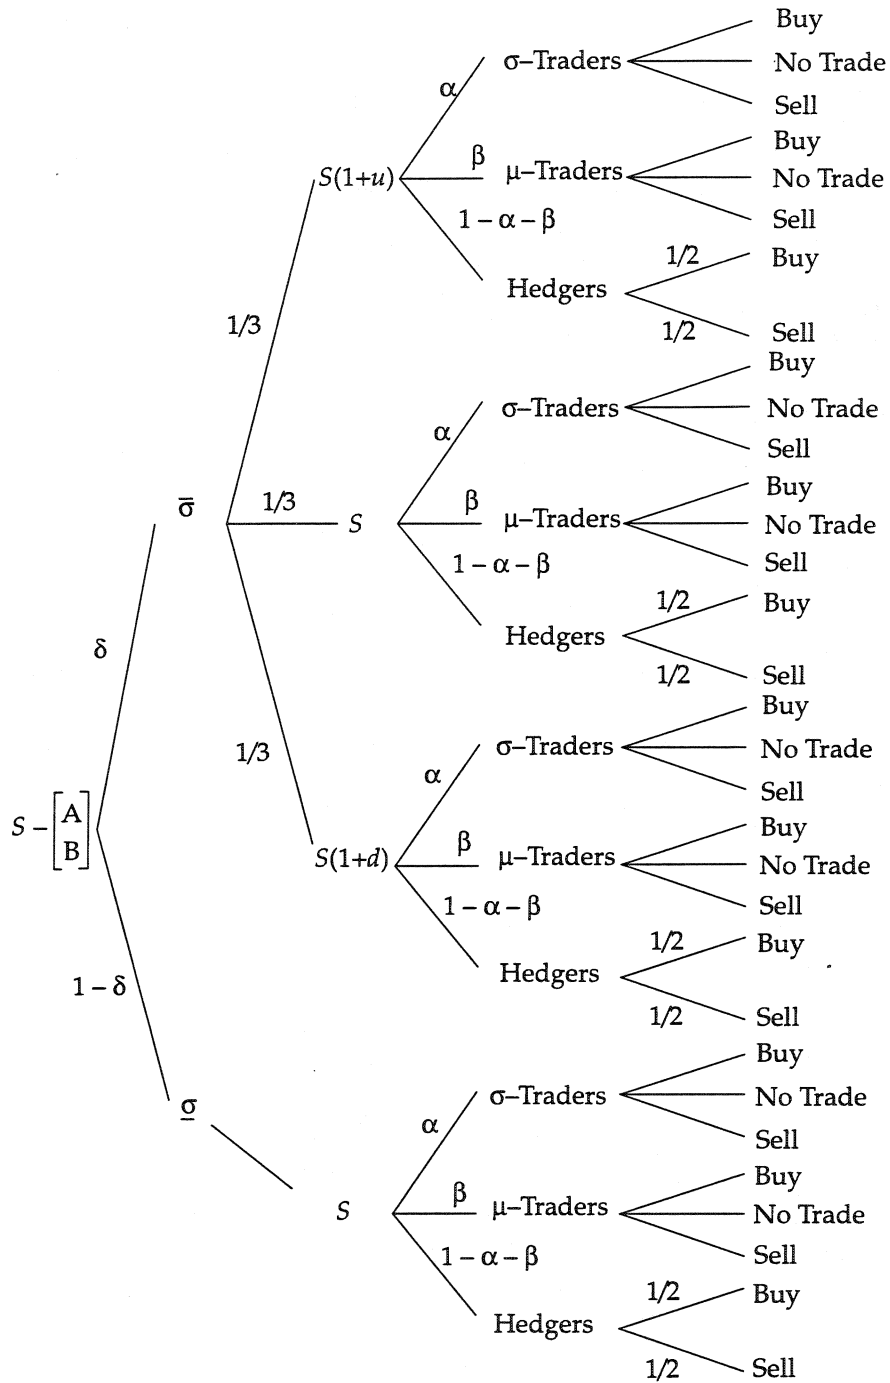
$S - \begin{bmatrix} A \\ B \end{bmatrix}$

$\delta$

$\bar{\sigma}$

1/3

$S(1+u)$

$\alpha$

σ–Traders

Buy

No Trade

Sell

$\beta$

μ–Traders

Buy

No Trade

Sell

$1-\alpha-\beta$

Hedgers

1/2

Buy

1/2

Sell

1/3

$S$

$\alpha$

σ–Traders

Buy

No Trade

Sell

$\beta$

μ–Traders

Buy

No Trade

Sell

$1-\alpha-\beta$

Hedgers

1/2

Buy

1/2

Sell

1/3

$S(1+d)$

$\alpha$

σ–Traders

Buy

No Trade

Sell

$\beta$

μ–Traders

Buy

No Trade

Sell

$1-\alpha-\beta$

Hedgers

1/2

Buy

1/2

Sell

$1-\delta$

$\underline{\sigma}$

$S$

$\alpha$

σ–Traders

Buy

No Trade

Sell

$\beta$

μ–Traders

Buy

No Trade

Sell

$1-\alpha-\beta$

Hedgers

1/2

Buy

1/2

Sell